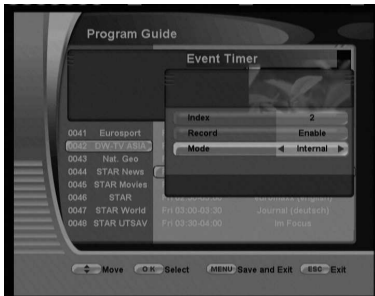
Program Guide

Event Timer

| Index | 2 |
|---|---|
| Record | Enable |
| Mode | Internal |

0041 Eurosport
0042 DW-TV ASIA
0043 Nat. Geo
0044 STAR News
0045 STAR Movies
0046 STAR
0047 STAR World
0048 STAR UTSAV

Fri 03:00-03:30 Journal (deutsch)
Fri 03:30-04:00 Im Focus

Move OK Select MENU Save and Exit ESC Exit